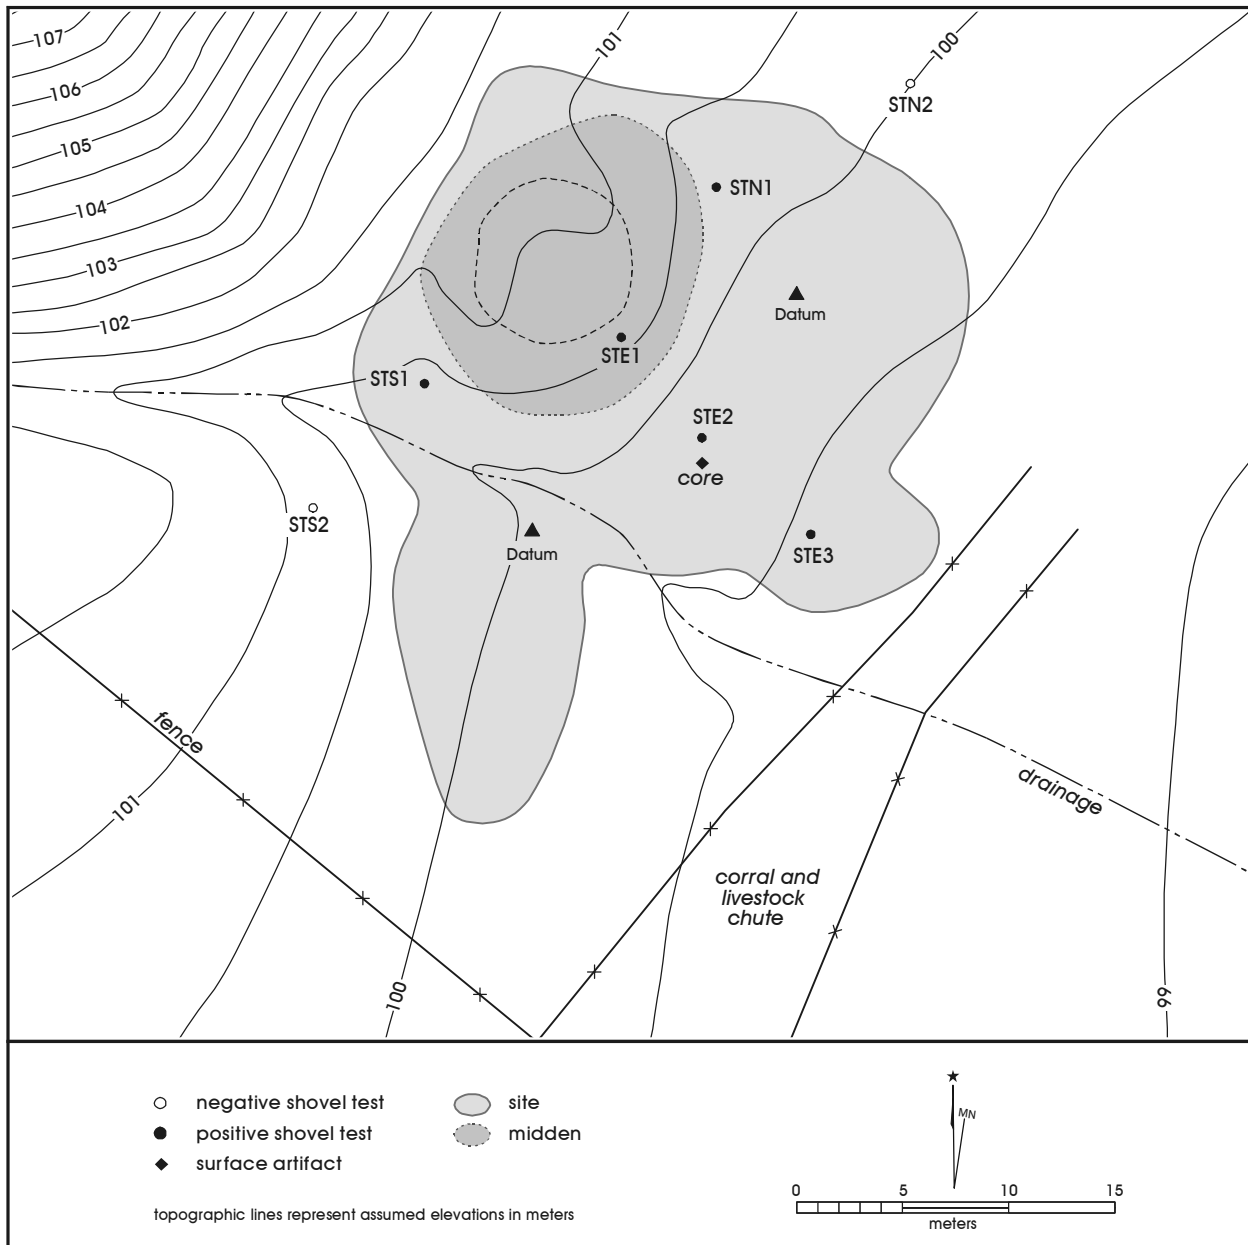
107
106
105
104
103
102
101
100
STN2
STN1
Datum
STE1
STS1
STE2
core
STS2
Datum
STE3
fence
101
drainage
corral and livestock chute
100
99

negative shovel test
positive shovel test
surface artifact
site
midden
topographic lines represent assumed elevations in meters

MN
0 5 10 15
meters